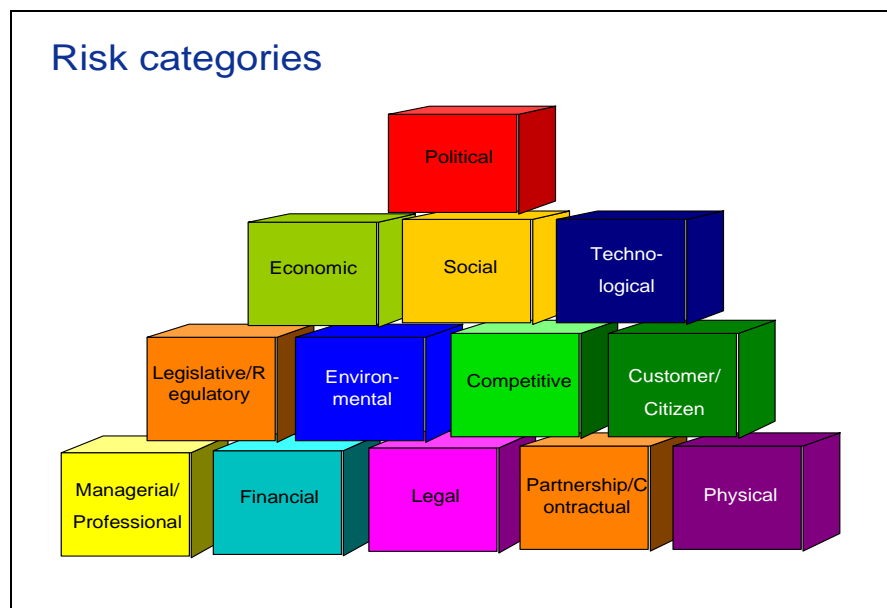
Risk categories

Political

Economic

Social

Technological

Legislative/Regulatory

Environmental

Competitive

Customer/ Citizen

Managerial/ Professional

Financial

Legal

Partnership/Contractual

Physical